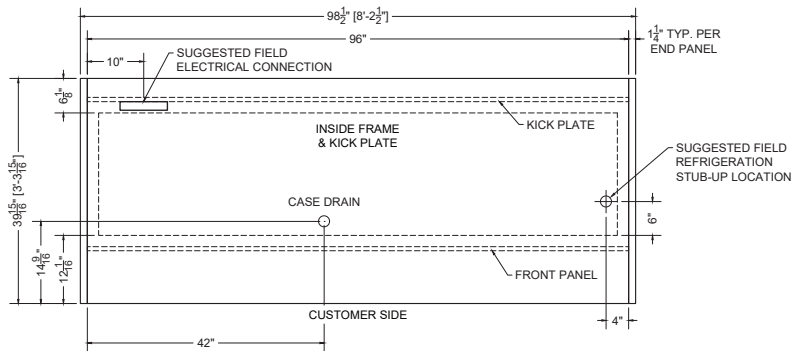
$98\frac{1}{2}$" [8'-$2\frac{1}{2}$"]

96"

$1\frac{1}{4}$" TYP. PER END PANEL

10"

SUGGESTED FIELD ELECTRICAL CONNECTION

$6\frac{1}{8}$"

INSIDE FRAME & KICK PLATE

KICK PLATE

SUGGESTED FIELD REFRIGERATION STUB-UP LOCATION

$39\frac{15}{16}$" [3'-$3\frac{15}{16}$"]

CASE DRAIN

6"

$14\frac{9}{16}$"

$12\frac{1}{16}$"

FRONT PANEL

CUSTOMER SIDE

4"

42"